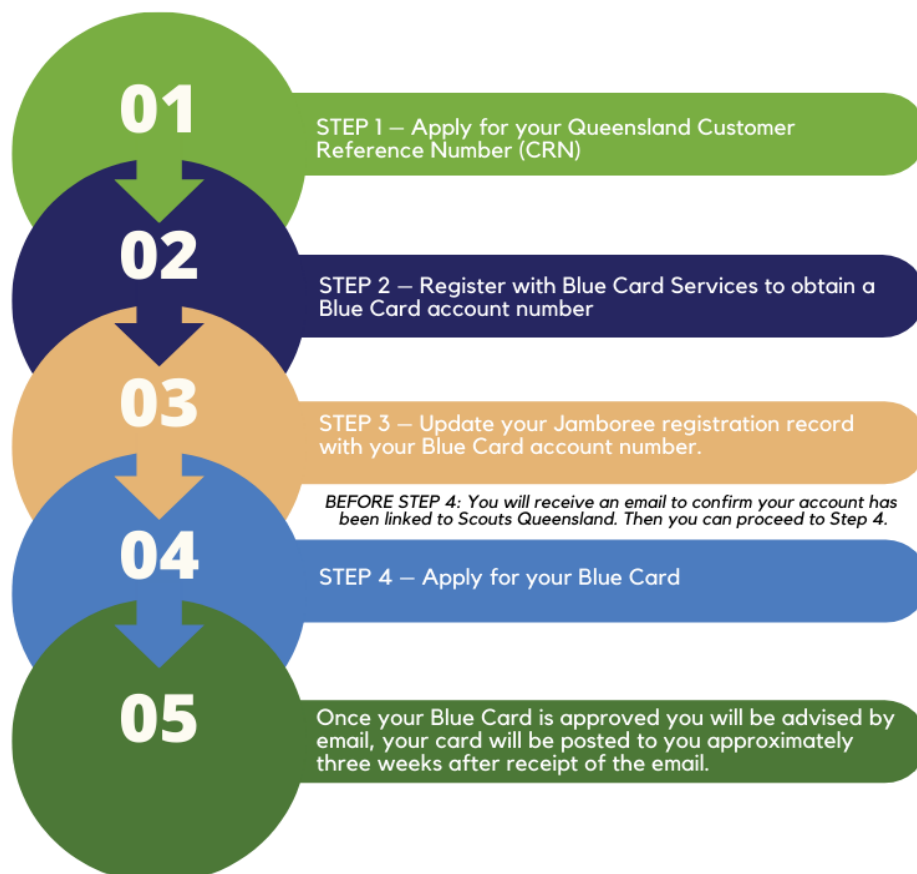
01

STEP 1 – Apply for your Queensland Customer Reference Number (CRN)

02

STEP 2 – Register with Blue Card Services to obtain a Blue Card account number

03

STEP 3 – Update your Jamboree registration record with your Blue Card account number.

BEFORE STEP 4: You will receive an email to confirm your account has been linked to Scouts Queensland. Then you can proceed to Step 4.

04

STEP 4 – Apply for your Blue Card

05

Once your Blue Card is approved you will be advised by email, your card will be posted to you approximately three weeks after receipt of the email.